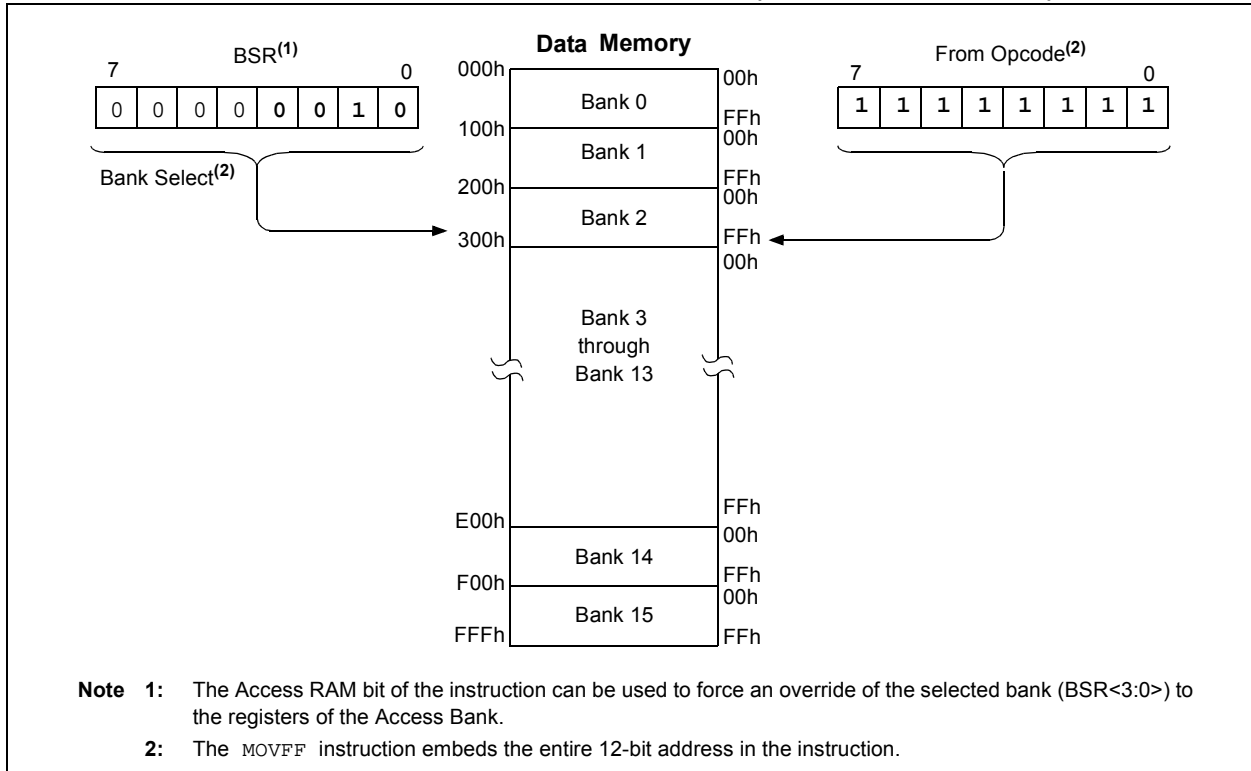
BSR$^{(1)}$

7 0

| 0 | 0 | 0 | 0 | 0 | 0 | 1 | 0 |
|---|---|---|---|---|---|---|---|

Bank Select$^{(2)}$

Data Memory

000h
Bank 0
00h
FFh
100h
Bank 1
00h
FFh
200h
Bank 2
00h
FFh
300h
00h
Bank 3 through Bank 13
FFh
E00h
Bank 14
00h
FFh
F00h
Bank 15
00h
FFFh
FFh

From Opcode$^{(2)}$

7 0

| 1 | 1 | 1 | 1 | 1 | 1 | 1 | 1 |
|---|---|---|---|---|---|---|---|

Note 1: The Access RAM bit of the instruction can be used to force an override of the selected bank (BSR<3:0>) to the registers of the Access Bank.

2: The MOVFF instruction embeds the entire 12-bit address in the instruction.